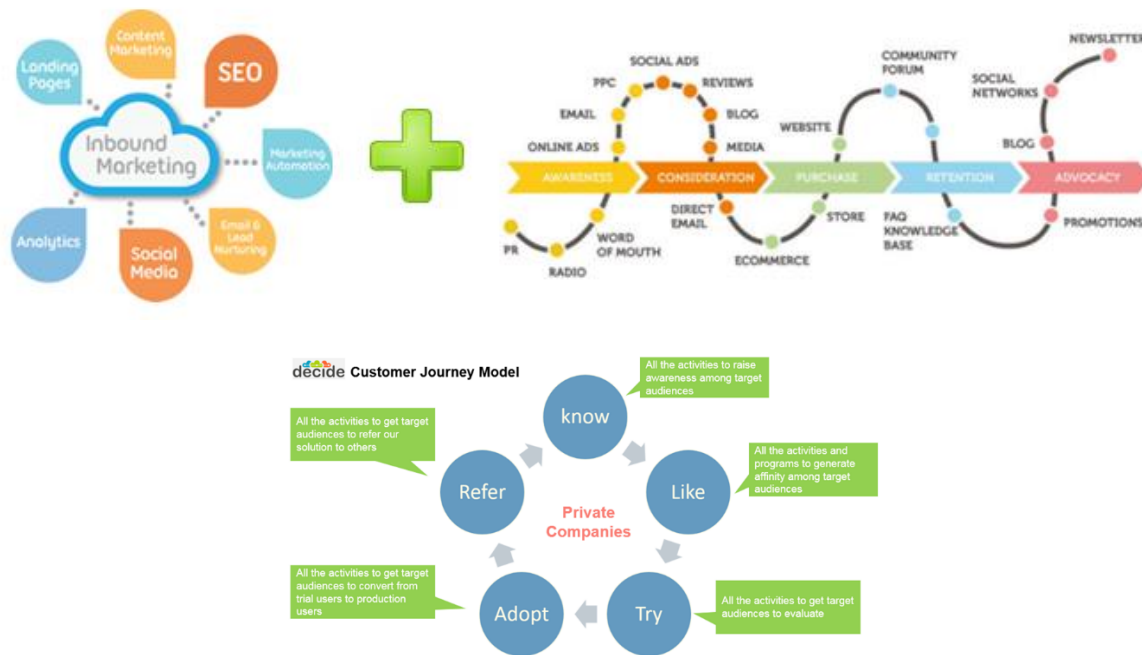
Landing Pages

Content Marketing

SEO

Inbound Marketing

Marketing Automation

Analytics

Social Media

Email & Lead Nurturing

SOCIAL ADS
PPC
REVIEWS
EMAIL
BLOG
ONLINE ADS
MEDIA
COMMUNITY FORUM
WEBSITE
NEWSLETTER
SOCIAL NETWORKS
BLOG
AWARENESS
CONSIDERATION
PURCHASE
RETENTION
ADVOCACY
DIRECT EMAIL
STORE
FAQ KNOWLEDGE BASE
PROMOTIONS
PR
RADIO
WORD OF MOUTH
ECOMMERCE

decide Customer Journey Model

All the activities to raise awareness among target audiences

know

All the activities to get target audiences to refer our solution to others

All the activities and programs to generate affinity among target audiences

Refer

Private Companies

Like

All the activities to get target audiences to convert from trial users to production users

All the activities to get target audiences to evaluate

Adopt

Try